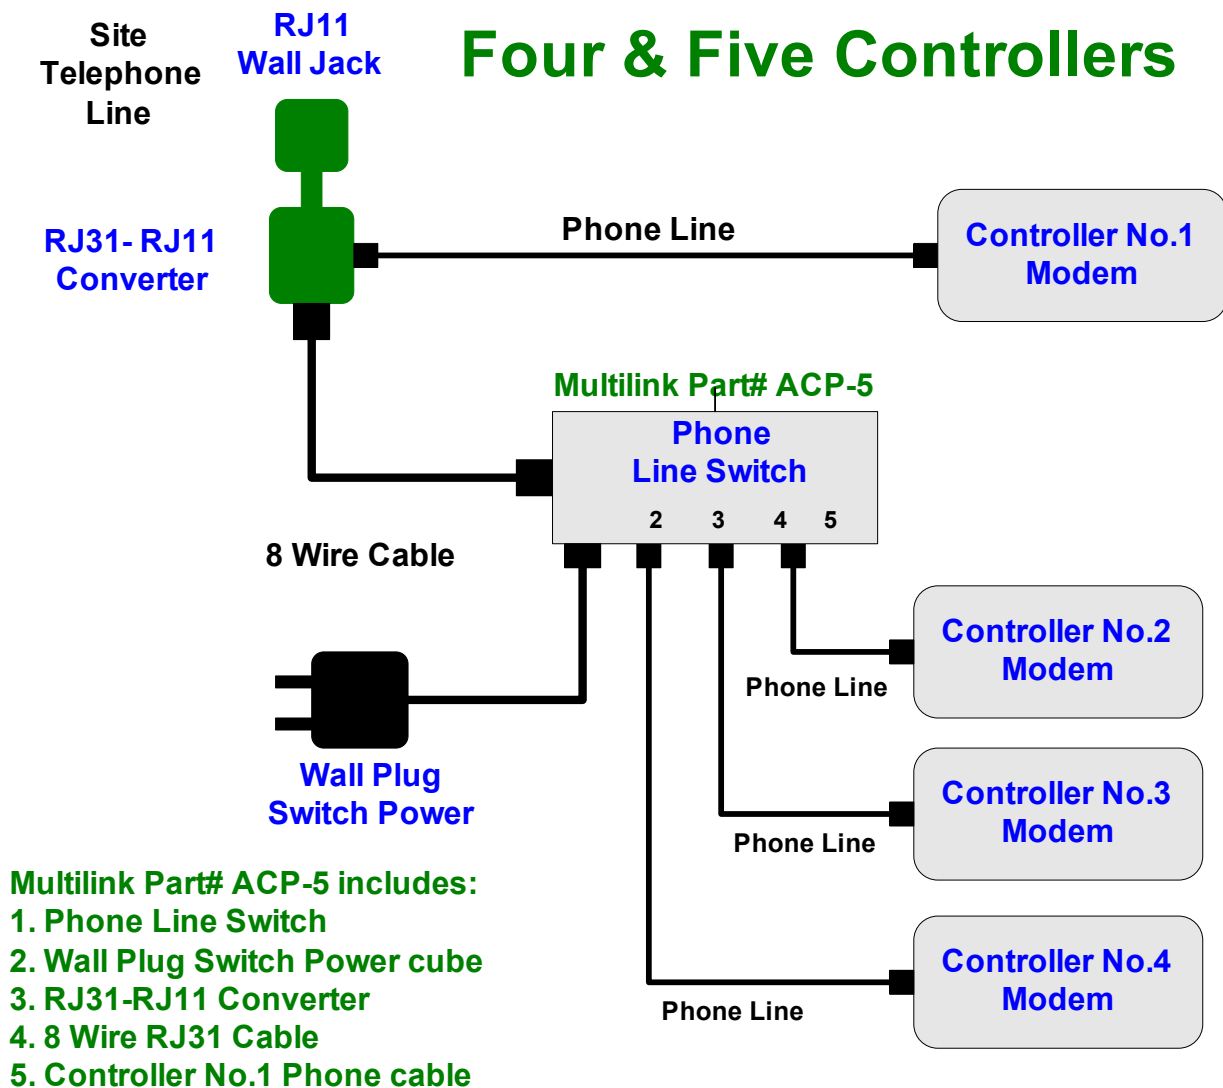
Site Telephone Line

RJ11 Wall Jack

Four & Five Controllers

RJ31- RJ11 Converter

Phone Line

Controller No.1 Modem

Multilink Part# ACP-5

Phone Line Switch

2 3 4 5

8 Wire Cable

Controller No.2 Modem

Phone Line

Wall Plug Switch Power

Controller No.3 Modem

Phone Line

Multilink Part# ACP-5 includes:
1. Phone Line Switch
2. Wall Plug Switch Power cube
3. RJ31-RJ11 Converter
4. 8 Wire RJ31 Cable
5. Controller No.1 Phone cable

Controller No.4 Modem

Phone Line